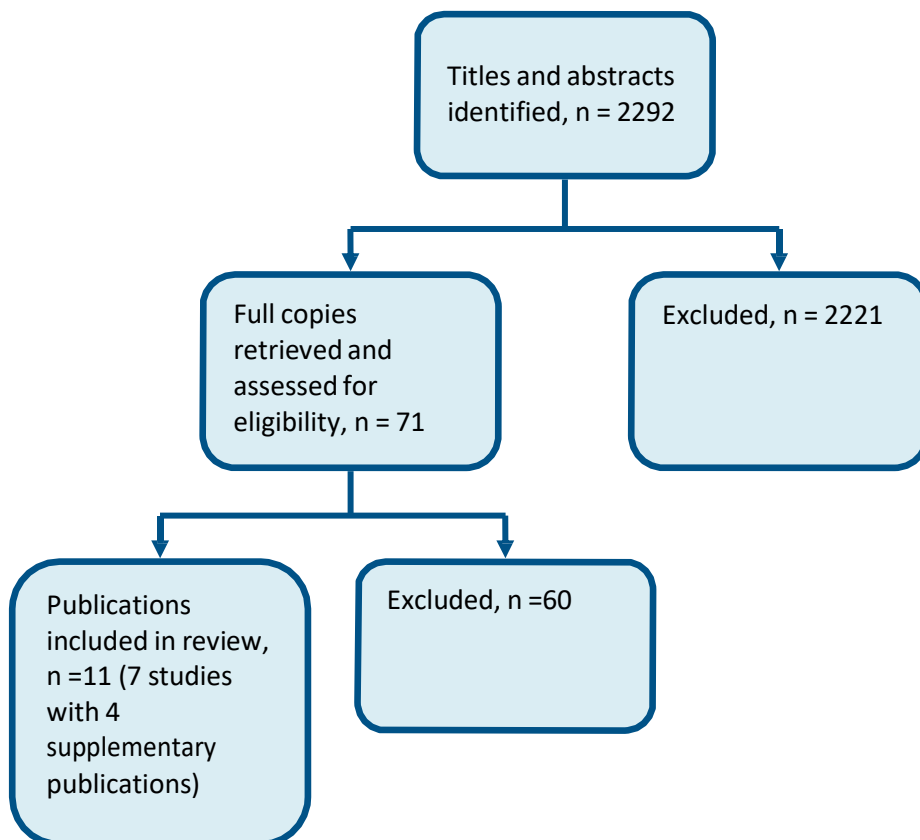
Titles and abstracts identified, n = 2292

Full copies retrieved and assessed for eligibility, n = 71

Excluded, n = 2221

Publications included in review, n =11 (7 studies with 4 supplementary publications)

Excluded, n =60